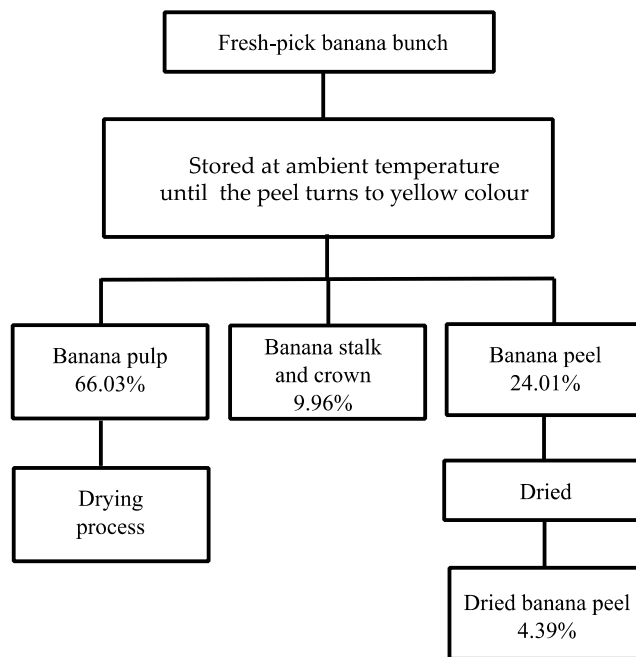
Fresh-pick banana bunch

Stored at ambient temperature until the peel turns to yellow colour

Banana pulp 66.03%

Banana stalk and crown 9.96%

Banana peel 24.01%

Drying process

Dried

Dried banana peel 4.39%